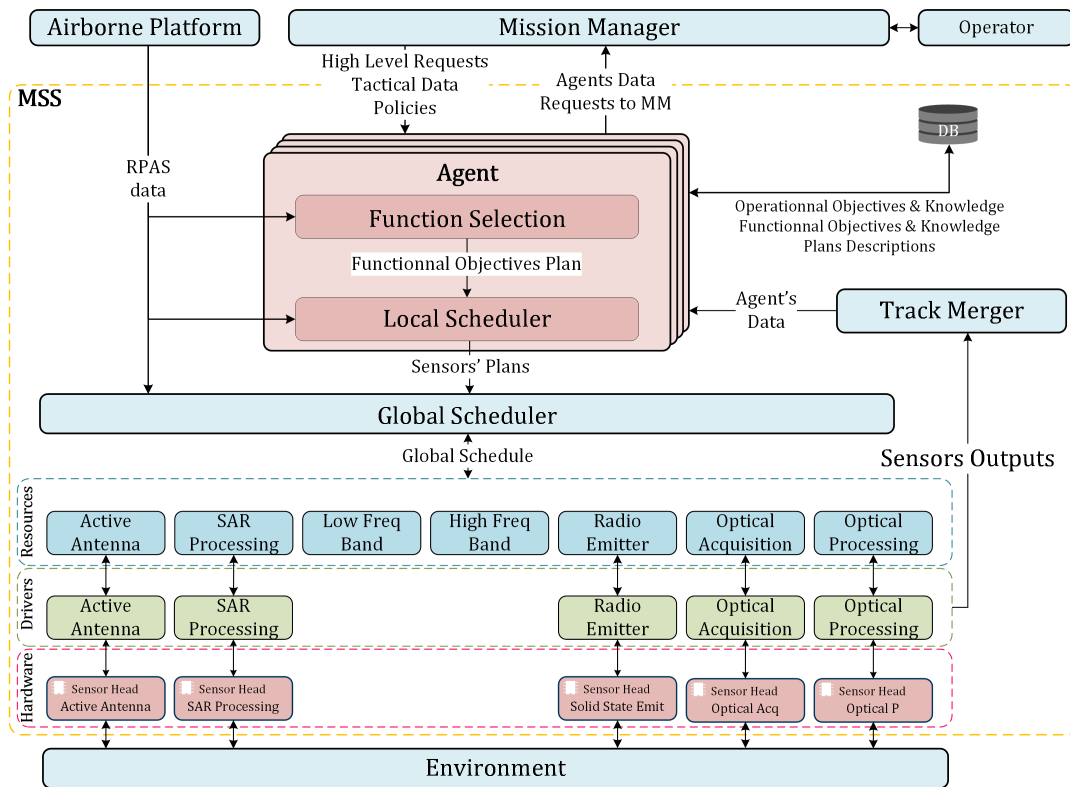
Airborne Platform

Mission Manager

Operator

MSS

High Level Requests
Tactical Data
Policies

Agents Data
Requests to MM

DB

RPAS
data

Agent

Function Selection

Functionnal Objectives Plan

Local Scheduler

Operationnal Objectives & Knowledge
Functionnal Objectives & Knowledge
Plans Descriptions

Agent's
Data

Track Merger

Sensors' Plans

Global Scheduler

Global Schedule

Sensors Outputs

Resources

Active Antenna

SAR Processing

Low Freq Band

High Freq Band

Radio Emitter

Optical Acquisition

Optical Processing

Drivers

Active Antenna

SAR Processing

Radio Emitter

Optical Acquisition

Optical Processing

Hardware

Sensor Head
Active Antenna

Sensor Head
SAR Processing

Sensor Head
Solid State Emit

Sensor Head
Optical Acq

Sensor Head
Optical P

Environment